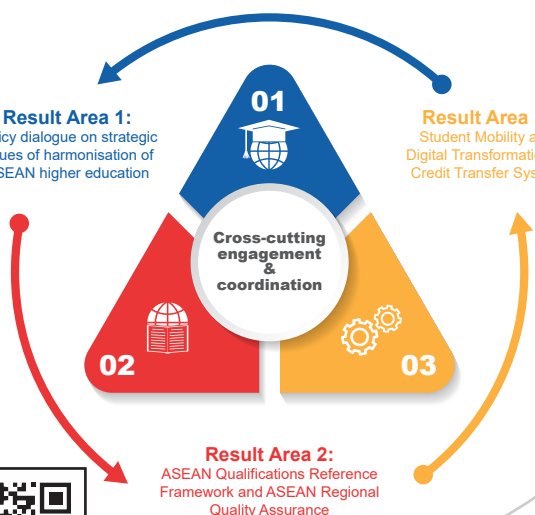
Result Area 1:
icy dialogue on strategic ues of harmonisation of SEAN higher education

01

Result Area
Student Mobility a Digital Transformatio Credit Transfer Sys

Cross-cutting engagement & coordination

02

03

Result Area 2:
ASEAN Qualifications Reference Framework and ASEAN Regional Quality Assurance